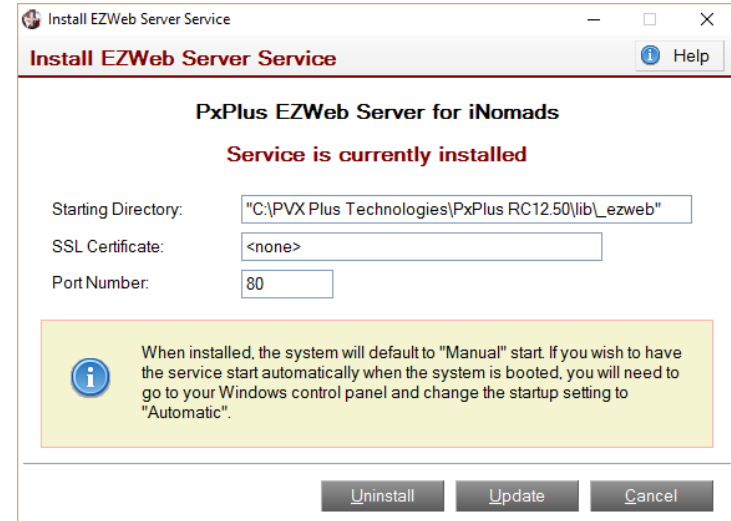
Install EZWeb Server Service

Install EZWeb Server Service

Help

PxPlus EZWeb Server for iNomads

Service is currently installed

Starting Directory: "C:\PVX Plus Technologies\PxPlus RC12.50\lib\_ezweb"

SSL Certificate: <none>

Port Number: 80

When installed, the system will default to "Manual" start. If you wish to have the service start automatically when the system is booted, you will need to go to your Windows control panel and change the startup setting to "Automatic".

Uninstall Update Cancel